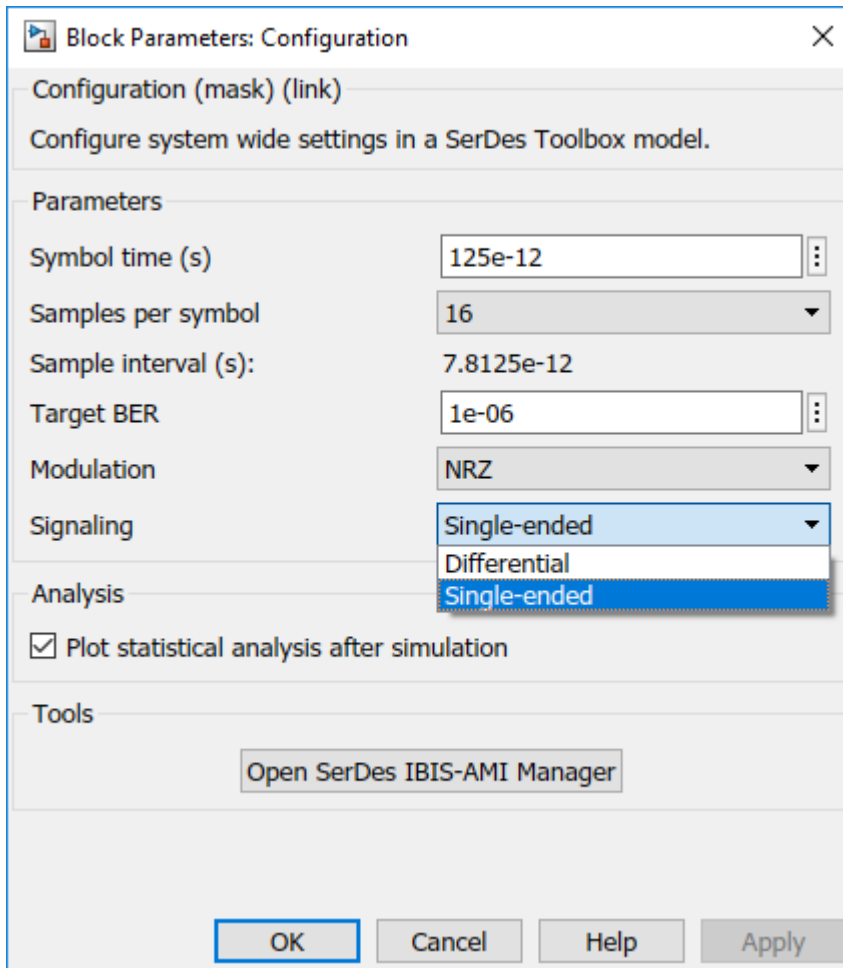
Block Parameters: Configuration

Configuration (mask) (link)

Configure system wide settings in a SerDes Toolbox model.

Parameters

Symbol time (s) 125e-12

Samples per symbol 16

Sample interval (s): 7.8125e-12

Target BER 1e-06

Modulation NRZ

Signaling Single-ended

Differential

Single-ended

Analysis

☑ Plot statistical analysis after simulation

Tools

Open SerDes IBIS-AMI Manager

OK Cancel Help Apply